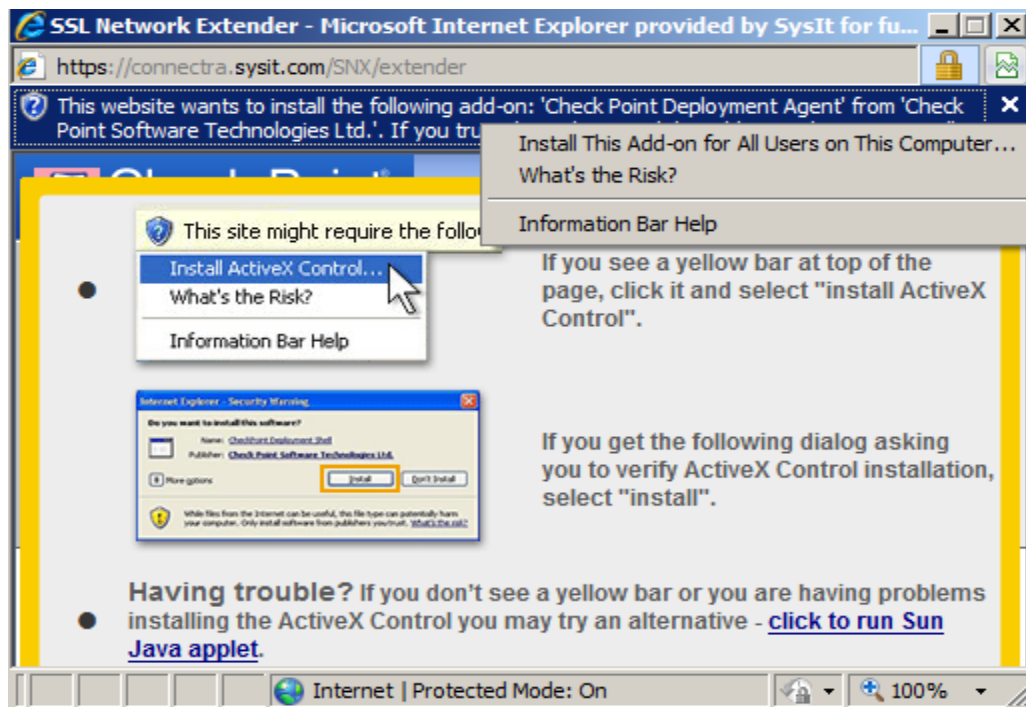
SSL Network Extender - Microsoft Internet Explorer provided by SysIt for fu...

https://connectra.sysit.com/SNX/extender

This website wants to install the following add-on: 'Check Point Deployment Agent' from 'Check Point Software Technologies Ltd.'. If you tru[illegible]

Install This Add-on for All Users on This Computer...
What's the Risk?
Information Bar Help

This site might require the follo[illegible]

Install ActiveX Control...
What's the Risk?
Information Bar Help

If you see a yellow bar at top of the page, click it and select "install ActiveX Control".

Internet Explorer - Security Warning
Do you want to install this software?
Name: CheckPoint Deployment Shell
Publisher: Check Point Software Technologies Ltd.
More options
Install
Don't Install
While files from the Internet can be useful, this file type can potentially harm your computer. Only install software from publishers you trust. What's the risk?

If you get the following dialog asking you to verify ActiveX Control installation, select "install".

Having trouble? If you don't see a yellow bar or you are having problems installing the ActiveX Control you may try an alternative - click to run Sun Java applet.

Internet | Protected Mode: On
100%